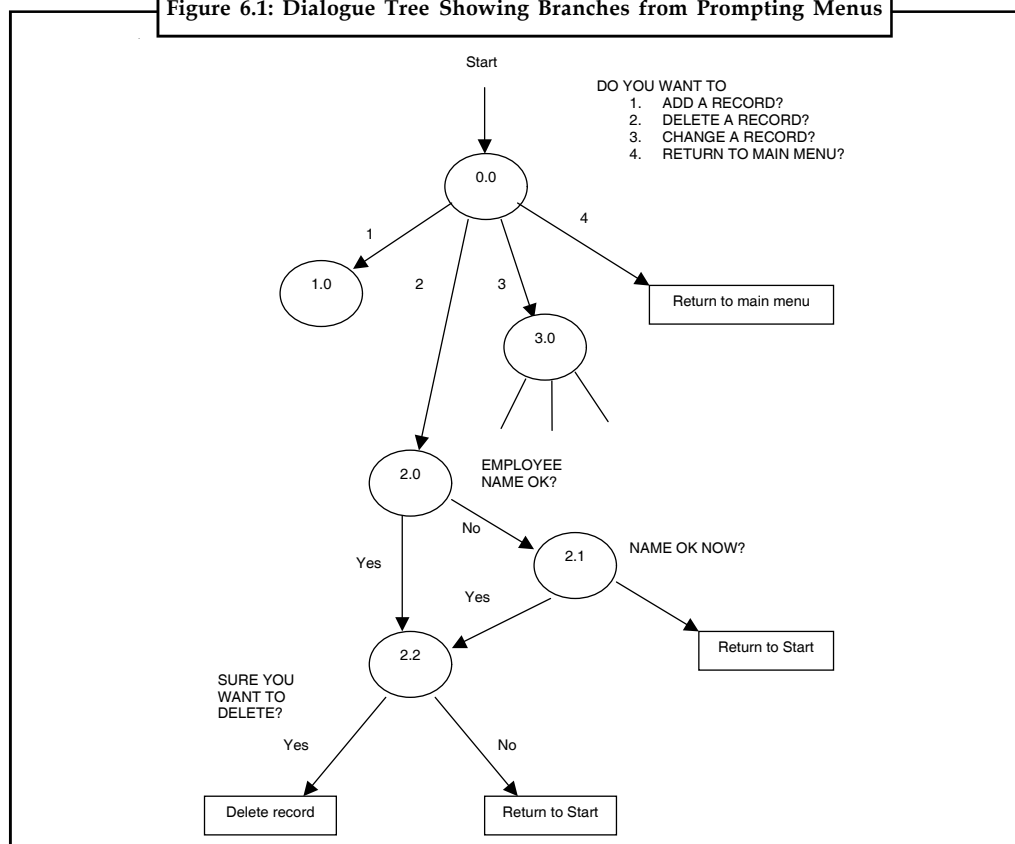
Figure 6.1: Dialogue Tree Showing Branches from Prompting Menus

Start

DO YOU WANT TO
1. ADD A RECORD?
2. DELETE A RECORD?
3. CHANGE A RECORD?
4. RETURN TO MAIN MENU?

0.0

1

4

1.0

2

3

Return to main menu

3.0

2.0

EMPLOYEE NAME OK?

No

Yes

2.1

NAME OK NOW?

Yes

2.2

Return to Start

SURE YOU WANT TO DELETE?

Yes

No

Delete record

Return to Start